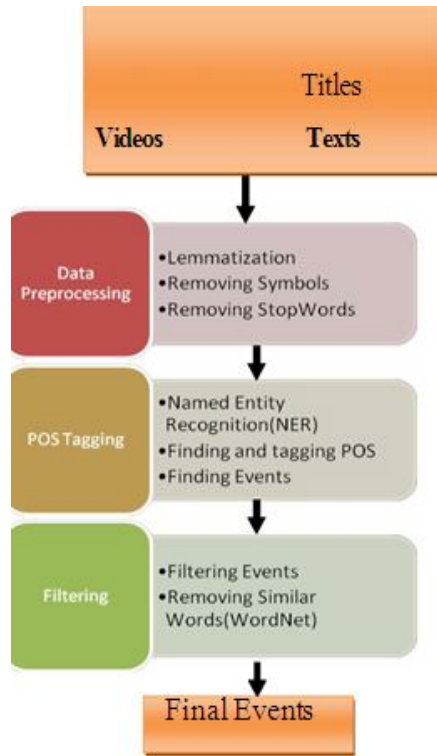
Titles
Videos Texts

Data Preprocessing
•Lemmatization
•Removing Symbols
•Removing StopWords

POS Tagging
•Named Entity Recognition(NER)
•Finding and tagging POS
•Finding Events

Filtering
•Filtering Events
•Removing Similar Words(WordNet)

Final Events